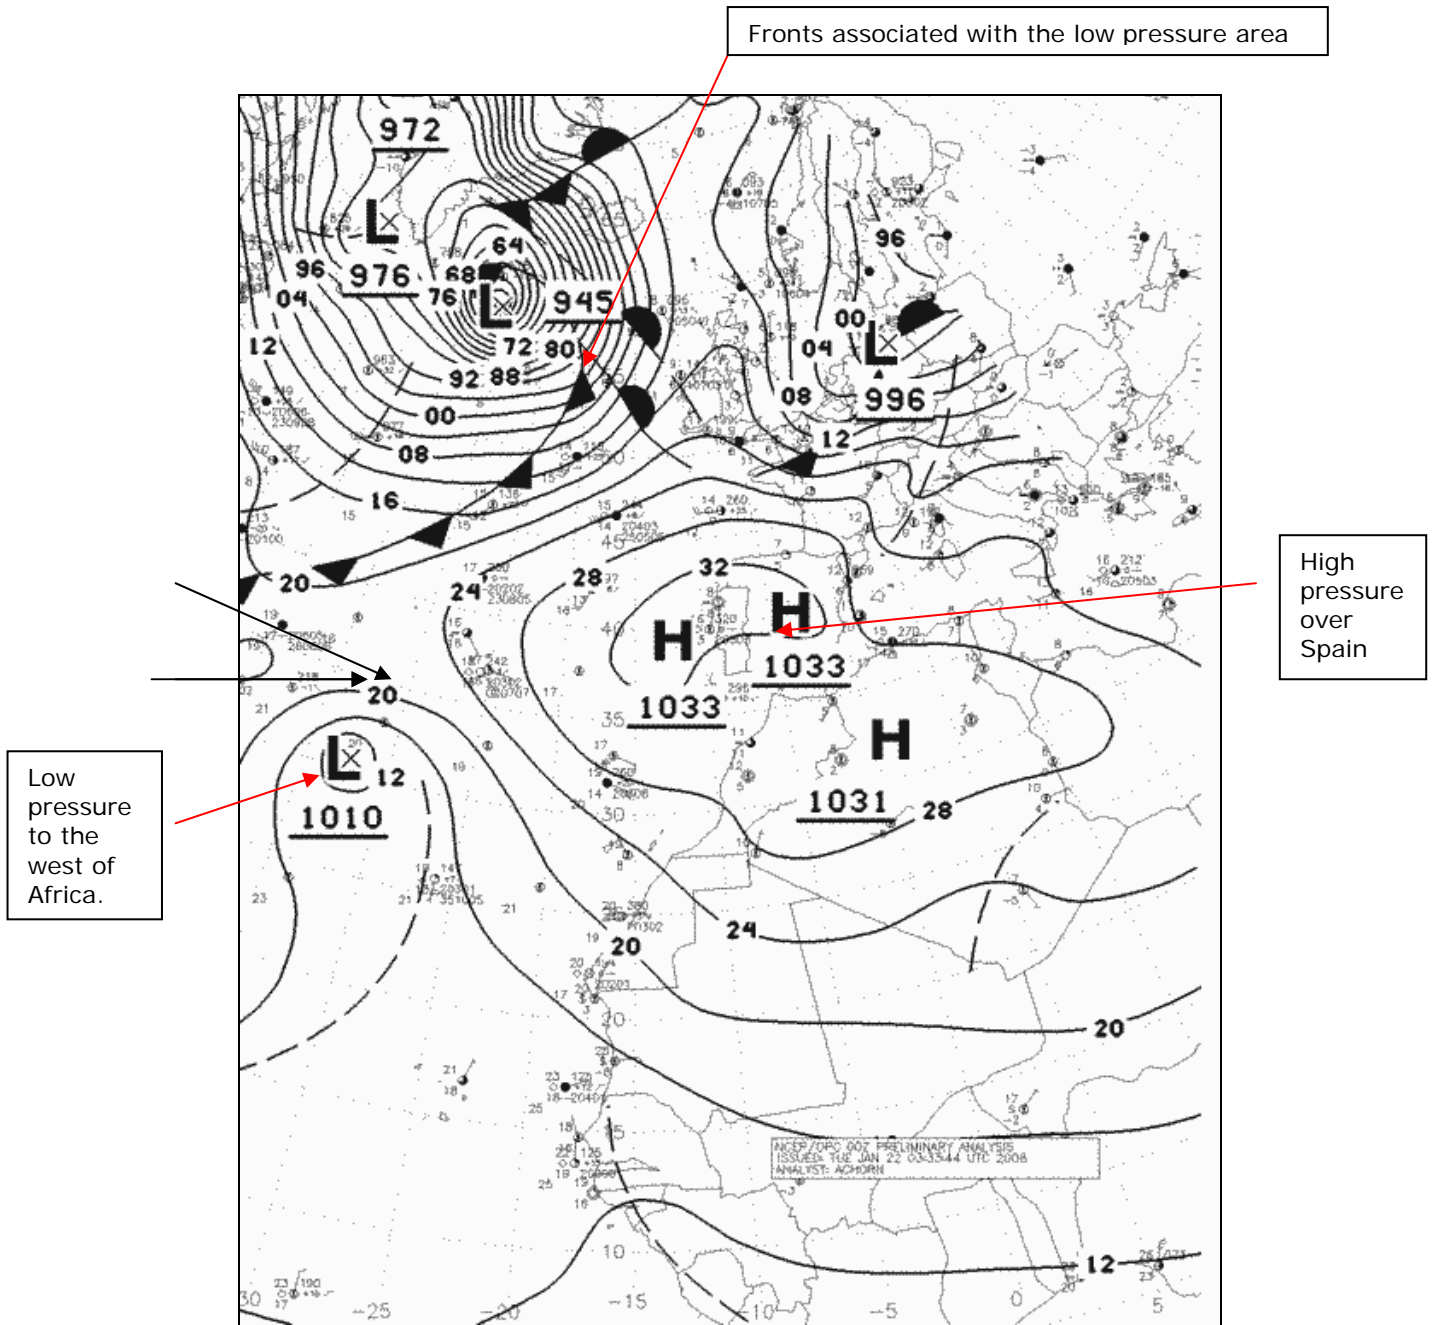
Fronts associated with the low pressure area

972

L

96 976 68 76

64

L 945

04

12

72 80

92 88

00

08

16

20

96

00

04 L

08 996

12

High pressure over Spain

24

28

32

H

H

1033

1033

20

L

12

1010

H

1031 28

Low pressure to the west of Africa.

24

20

20

12

NCEP/OPC 00Z PRELIMINARY ANALYSIS
ISSUED: TUE JAN 22 03:33:44 UTC 2008
ANALYST: ACHORN

30 -25 -20 -15 -10 -5 0 5